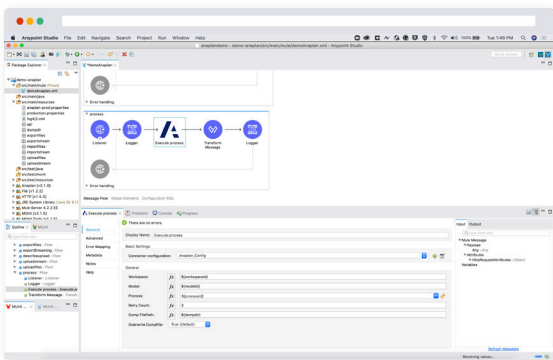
Anypoint Studio File Edit Navigate Search Project Run Window Help

100% Tue 1:49 PM

anaplandemo - demo-anaplan/src/main/mule/demoanaplan.xml - Anypoint Studio

Package Explorer

*demoAnaplan

demo-anaplan
src/main/mule (Flows)
demoanaplan.xml
src/main/java
src/main/resources
anaplan.prod.properties
production.properties
log4j2.xml
api
dumpdir
exportfiles
exportstream
importfiles
importstream
uploadfiles
uploadstream
src/test/java
src/test/munit
src/test/resources
Anaplan [v1.1.0]
File [v1.1.1]
HTTP [v1.4.0]
JRE System Library [Java SE 8 [1.8.0]]
Mule Server 4.2.2-EE
MUnit [v2.1.0]
MUnit Tools [v2.1.0]

Error handling

process

Listener

Logger

Execute process

Transform Message

Logger

Error handling

Message Flow Global Elements Configuration XML

Outline

exportfiles - Flow
exportStreaming - Flow
describeupload - Flow
uploadstream - Flow
uploadfiles - Flow
process - Flow
Listener - Listener
Logger - Logger
Execute process - Execute process
Transform Message - Transform

Mule ... Mule ...

Execute process Problems Console Progress

There are no errors.

General
Advanced
Error Mapping
Metadata
Notes
Help

Display Name: Execute process

Basic Settings

Connector configuration: Anaplan_Config

General

Workspace: fx ${workspaceid}

Model: fx ${modelid}

Process: fx ${processid}

Retry Count: fx 3

Dump FilePath: fx ${dumpdir}

Overwrite DumpFile: True (Default)

Input Output

Mule Message
Payload
Any : Any
Attributes
HttpRequestAttributes : Object
Variables

Refresh Metadata

Resolving values...